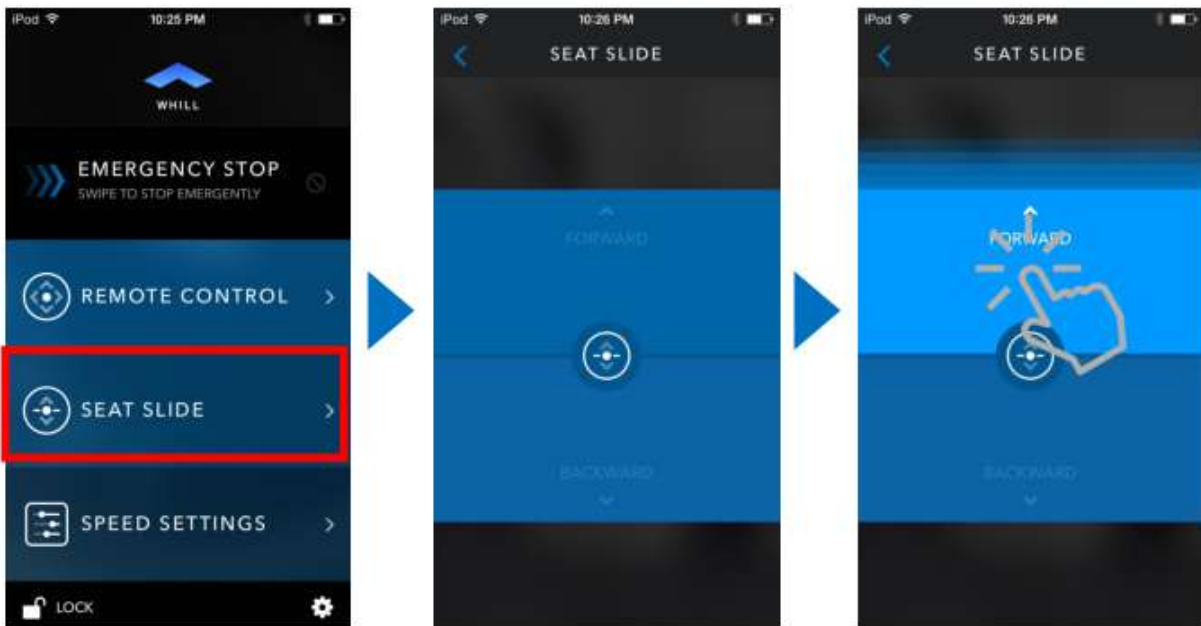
iPod 10:25 PM

WHILL

EMERGENCY STOP
SWIPE TO STOP EMERGENTLY

REMOTE CONTROL >

SEAT SLIDE >

SPEED SETTINGS >

LOCK

iPod 10:26 PM

< SEAT SLIDE

FORWARD

BACKWARD

iPod 10:26 PM

< SEAT SLIDE

FORWARD

BACKWARD